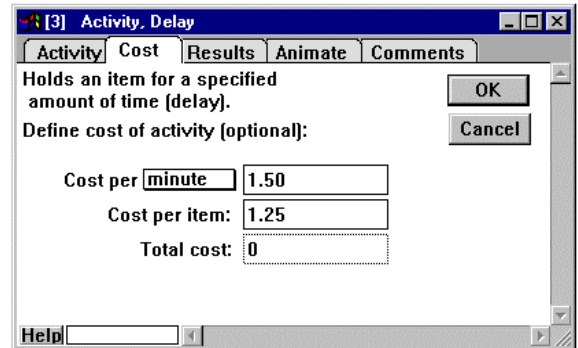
[3] Activity, Delay

Activity | Cost | Results | Animate | Comments

Holds an item for a specified amount of time (delay).

OK

Define cost of activity (optional):

Cancel

Cost per minute 1.50

Cost per item: 1.25

Total cost: 0

Help